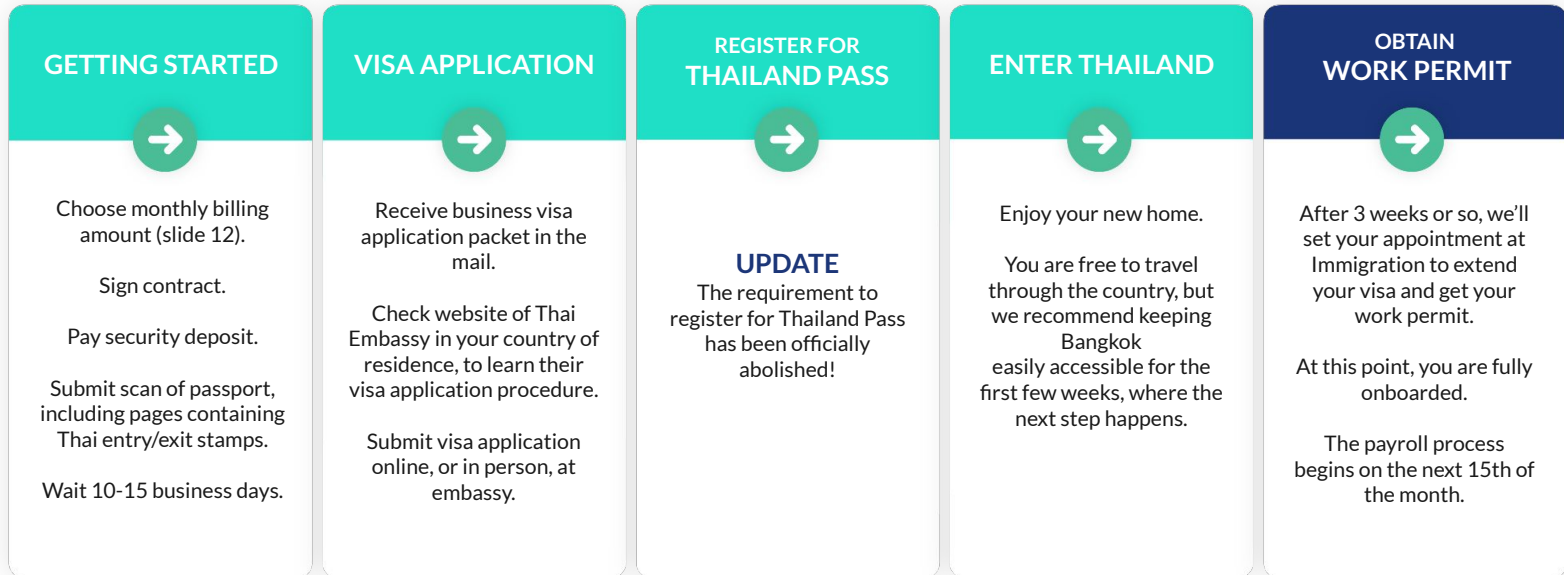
GETTING STARTED

Choose monthly billing amount (slide 12).

Sign contract.

Pay security deposit.

Submit scan of passport, including pages containing Thai entry/exit stamps.

Wait 10-15 business days.

VISA APPLICATION

Receive business visa application packet in the mail.

Check website of Thai Embassy in your country of residence, to learn their visa application procedure.

Submit visa application online, or in person, at embassy.

REGISTER FOR THAILAND PASS

UPDATE
The requirement to register for Thailand Pass has been officially abolished!

ENTER THAILAND

Enjoy your new home.

You are free to travel through the country, but we recommend keeping Bangkok easily accessible for the first few weeks, where the next step happens.

OBTAIN WORK PERMIT

After 3 weeks or so, we'll set your appointment at Immigration to extend your visa and get your work permit.

At this point, you are fully onboarded.

The payroll process begins on the next 15th of the month.